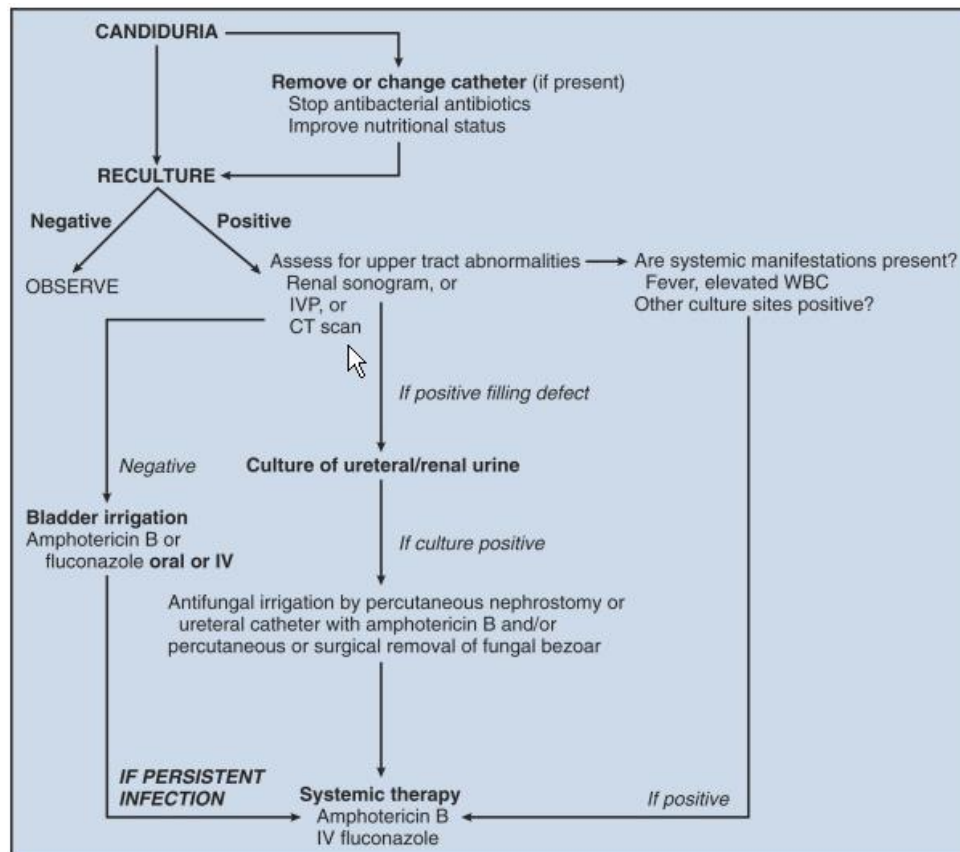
CANDIDURIA

Remove or change catheter (if present)
Stop antibacterial antibiotics
Improve nutritional status

RECULTURE

Negative

Positive

OBSERVE

Assess for upper tract abnormalities
Renal sonogram, or
IVP, or
CT scan

Are systemic manifestations present?
Fever, elevated WBC
Other culture sites positive?

If positive filling defect

Negative

Culture of ureteral/renal urine

Bladder irrigation
Amphotericin B or
fluconazole oral or IV

If culture positive

Antifungal irrigation by percutaneous nephrostomy or ureteral catheter with amphotericin B and/or percutaneous or surgical removal of fungal bezoar

IF PERSISTENT INFECTION

Systemic therapy
Amphotericin B
IV fluconazole

If positive